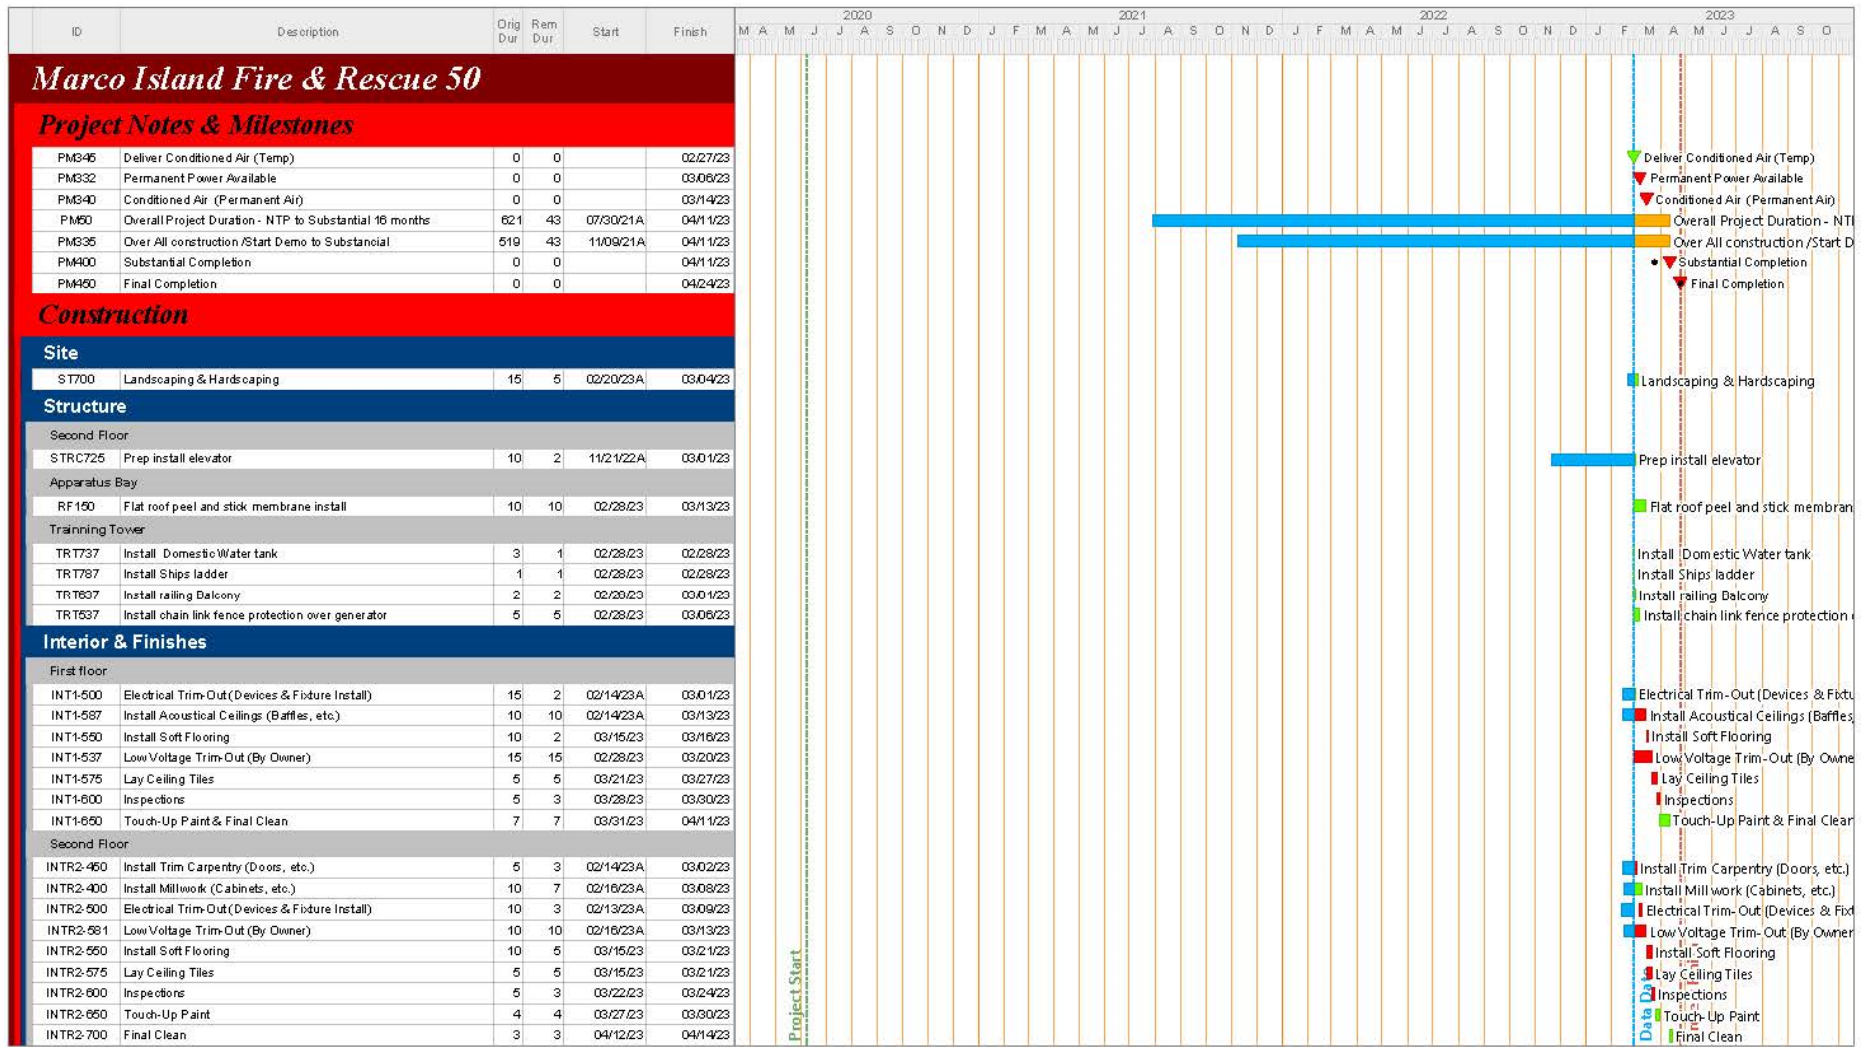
| ID | Description | Orig Dur | Rem Dur | Start | Finish |
|---|---|---|---|---|---|
| **Marco Island Fire & Rescue 50** | | | | | |
| **Project Notes & Milestones** | | | | | |
| PM345 | Deliver Conditioned Air (Temp) | 0 | 0 | | 02/27/23 |
| PM332 | Permanent Power Available | 0 | 0 | | 03/06/23 |
| PM340 | Conditioned Air (Permanent Air) | 0 | 0 | | 03/14/23 |
| PM50 | Overall Project Duration - NTP to Substantial 16 months | 621 | 43 | 07/30/21A | 04/11/23 |
| PM335 | Over All construction /Start Demo to Substancial | 519 | 43 | 11/09/21A | 04/11/23 |
| PM400 | Substantial Completion | 0 | 0 | | 04/11/23 |
| PM450 | Final Completion | 0 | 0 | | 04/24/23 |
| **Construction** | | | | | |
| **Site** | | | | | |
| ST700 | Landscaping & Hardscaping | 15 | 5 | 02/20/23A | 03/04/23 |
| **Structure** | | | | | |
| Second Floor | | | | | |
| STRC725 | Prep install elevator | 10 | 2 | 11/21/22A | 03/01/23 |
| Apparatus Bay | | | | | |
| RF150 | Flat roof peel and stick membrane install | 10 | 10 | 02/28/23 | 03/13/23 |
| Trainning Tower | | | | | |
| TRT737 | Install Domestic Water tank | 3 | 1 | 02/28/23 | 02/28/23 |
| TRT787 | Install Ships ladder | 1 | 1 | 02/28/23 | 02/28/23 |
| TRT637 | Install railing Balcony | 2 | 2 | 02/20/23 | 03/01/23 |
| TRT537 | Install chain link fence protection over generator | 5 | 5 | 02/28/23 | 03/06/23 |
| **Interior & Finishes** | | | | | |
| First floor | | | | | |
| INT1-500 | Electrical Trim-Out (Devices & Fixture Install) | 15 | 2 | 02/14/23A | 03/01/23 |
| INT1-587 | Install Acoustical Ceilings (Baffles, etc.) | 10 | 10 | 02/14/23A | 03/13/23 |
| INT1-550 | Install Soft Flooring | 10 | 2 | 03/15/23 | 03/16/23 |
| INT1-537 | Low Voltage Trim-Out (By Owner) | 15 | 15 | 02/28/23 | 03/20/23 |
| INT1-575 | Lay Ceiling Tiles | 5 | 5 | 03/21/23 | 03/27/23 |
| INT1-600 | Inspections | 5 | 3 | 03/28/23 | 03/30/23 |
| INT1-650 | Touch-Up Paint & Final Clean | 7 | 7 | 03/31/23 | 04/11/23 |
| Second Floor | | | | | |
| INTR2-450 | Install Trim Carpentry (Doors, etc.) | 5 | 3 | 02/14/23A | 03/02/23 |
| INTR2-400 | Install Millwork (Cabinets, etc.) | 10 | 7 | 02/16/23A | 03/08/23 |
| INTR2-500 | Electrical Trim-Out (Devices & Fixture Install) | 10 | 3 | 02/13/23A | 03/09/23 |
| INTR2-581 | Low Voltage Trim-Out (By Owner) | 10 | 10 | 02/16/23A | 03/13/23 |
| INTR2-550 | Install Soft Flooring | 10 | 5 | 03/15/23 | 03/21/23 |
| INTR2-575 | Lay Ceiling Tiles | 5 | 5 | 03/15/23 | 03/21/23 |
| INTR2-600 | Inspections | 5 | 3 | 03/22/23 | 03/24/23 |
| INTR2-650 | Touch-Up Paint | 4 | 4 | 03/27/23 | 03/30/23 |
| INTR2-700 | Final Clean | 3 | 3 | 04/12/23 | 04/14/23 |

2020 2021 2022 2023
M A M J J A S O N D J F M A M J J A S O N D J F M A M J J A S O N D J F M A M J J A S O

Project Start
Data Date

Deliver Conditioned Air (Temp)
Permanent Power Available
Conditioned Air (Permanent Air)
Overall Project Duration - NT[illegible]
Over All construction /Start D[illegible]
Substantial Completion
Final Completion
Landscaping & Hardscaping
Prep install elevator
Flat roof peel and stick membran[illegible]
Install Domestic Water tank
Install Ships ladder
Install railing Balcony
Install chain link fence protection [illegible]
Electrical Trim-Out (Devices & Fixtu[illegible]
Install Acoustical Ceilings (Baffles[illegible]
Install Soft Flooring
Low Voltage Trim-Out (By Owne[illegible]
Lay Ceiling Tiles
Inspections
Touch-Up Paint & Final Clea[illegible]
Install Trim Carpentry (Doors, etc.)
Install Mill work (Cabinets, etc.)
Electrical Trim-Out (Devices & Fix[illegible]
Low Voltage Trim-Out (By Owner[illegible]
Install Soft Flooring
Lay Ceiling Tiles
Inspections
Touch-Up Paint
Final Clean